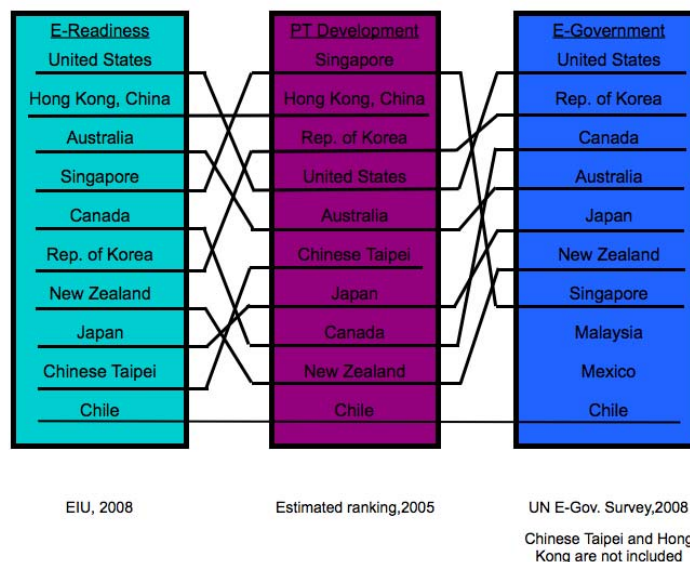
E-Readiness
United States
Hong Kong, China
Australia
Singapore
Canada
Rep. of Korea
New Zealand
Japan
Chinese Taipei
Chile

PT Development
Singapore
Hong Kong, China
Rep. of Korea
United States
Australia
Chinese Taipei
Japan
Canada
New Zealand
Chile

E-Government
United States
Rep. of Korea
Canada
Australia
Japan
New Zealand
Singapore
Malaysia
Mexico
Chile

EIU, 2008

Estimated ranking,2005

UN E-Gov. Survey,2008

Chinese Taipei and Hong Kong are not included